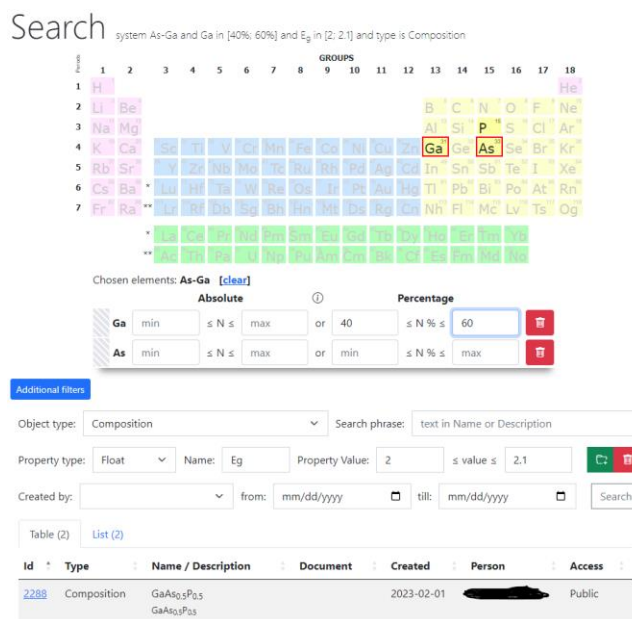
Search system As-Ga and Ga in [40%; 60%] and $E_g$ in [2; 2.1] and type is Composition

GROUPS
Period
1 2 3 4 5 6 7 8 9 10 11 12 13 14 15 16 17 18
1 H He
2 Li Be B C N O F Ne
3 Na Mg Al Si P S Cl Ar
4 K Ca Sc Ti V Cr Mn Fe Co Ni Cu Zn Ga Ge As Se Br Kr
5 Rb Sr Y Zr Nb Mo Tc Ru Rh Pd Ag Cd In Sn Sb Te I Xe
6 Cs Ba * Lu Hf Ta W Re Os Ir Pt Au Hg Tl Pb Bi Po At Rn
7 Fr Ra ** Lr Rf Db Sg Bh Hs Mt Ds Rg Cn Nh Fl Mc Lv Ts Og
* La Ce Pr Nd Pm Sm Eu Gd Tb Dy Ho Er Tm Yb
** Ac Th Pa U Np Pu Am Cm Bk Cf Es Fm Md No

Chosen elements: As-Ga [clear]

| | Absolute | | | ⓘ | Percentage | | |
|---|---|---|---|---|---|---|---|
| Ga | min | ≤ N ≤ | max | or | 40 | ≤ N % ≤ | 60 |
| As | min | ≤ N ≤ | max | or | min | ≤ N % ≤ | max |

Additional filters

Object type: Composition Search phrase: text in Name or Description

Property type: Float Name: Eg Property Value: 2 ≤ value ≤ 2.1

Created by: from: mm/dd/yyyy till: mm/dd/yyyy Search

Table (2) List (2)

| Id | Type | Name / Description | Document | Created | Person | Access |
|---|---|---|---|---|---|---|
| 2288 | Composition | $GaAs_{0.5}P_{0.5}$ $GaAs_{0.5}P_{0.5}$ | | 2023-02-01 | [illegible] | Public |